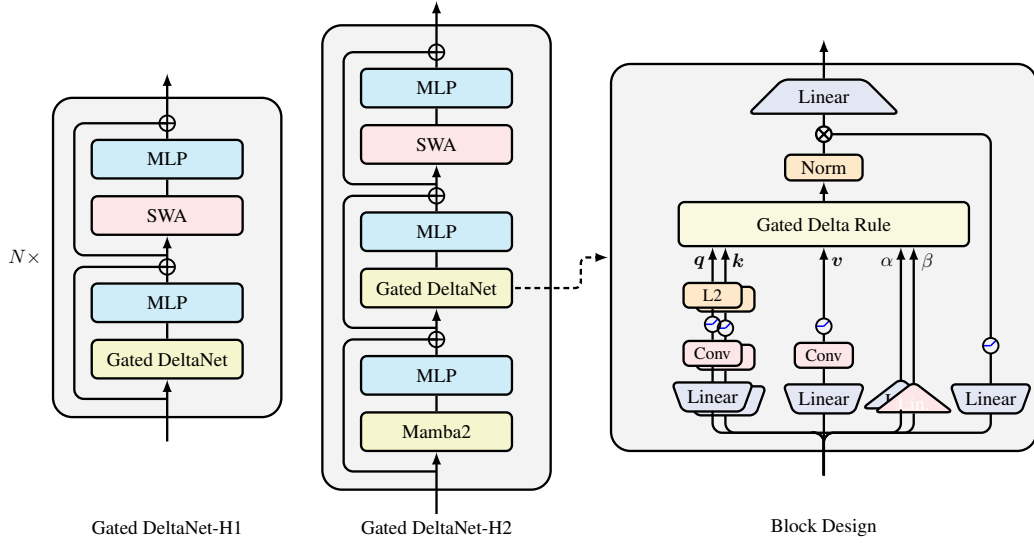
$N\times$

MLP

SWA

MLP

Gated DeltaNet

Gated DeltaNet-H1

MLP

SWA

MLP

Gated DeltaNet

MLP

Mamba2

Gated DeltaNet-H2

Linear

Norm

Gated Delta Rule

$\boldsymbol{q}$ $\boldsymbol{k}$ $\boldsymbol{v}$ $\alpha$ $\beta$

L2

Conv

Conv

Linear

Linear

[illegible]

Linear

Block Design